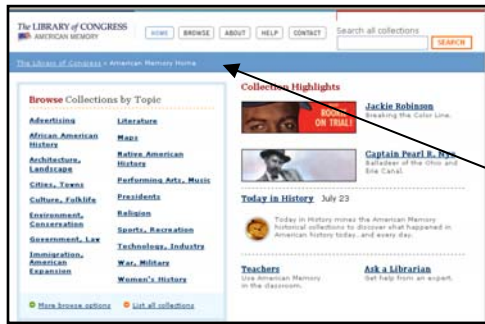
The LIBRARY of CONGRESS
AMERICAN MEMORY

HOME | BROWSE | ABOUT | HELP | CONTACT

Search all collections

SEARCH

The Library of Congress > American Memory Home

Browse Collections by Topic

Advertising
African American History
Architecture, Landscape
Cities, Towns
Culture, Folklife
Environment, Conservation
Government, Law
Immigration, American Expansion

Literature
Maps
Native American History
Performing Arts, Music
Presidents
Religion
Sports, Recreation
Technology, Industry
War, Military
Women's History

More browse options
List all collections

Collection Highlights

ROOKIE ON TRIAL

Jackie Robinson
Breaking the Color Line.

Captain Pearl R. Nye
Balladeer of the Ohio and Erie Canal.

Today in History July 23

Today in History mines the American Memory historical collections to discover what happened in American history today...and every day.

Teachers
Use American Memory in the classroom.

Ask a Librarian
Get help from an expert.